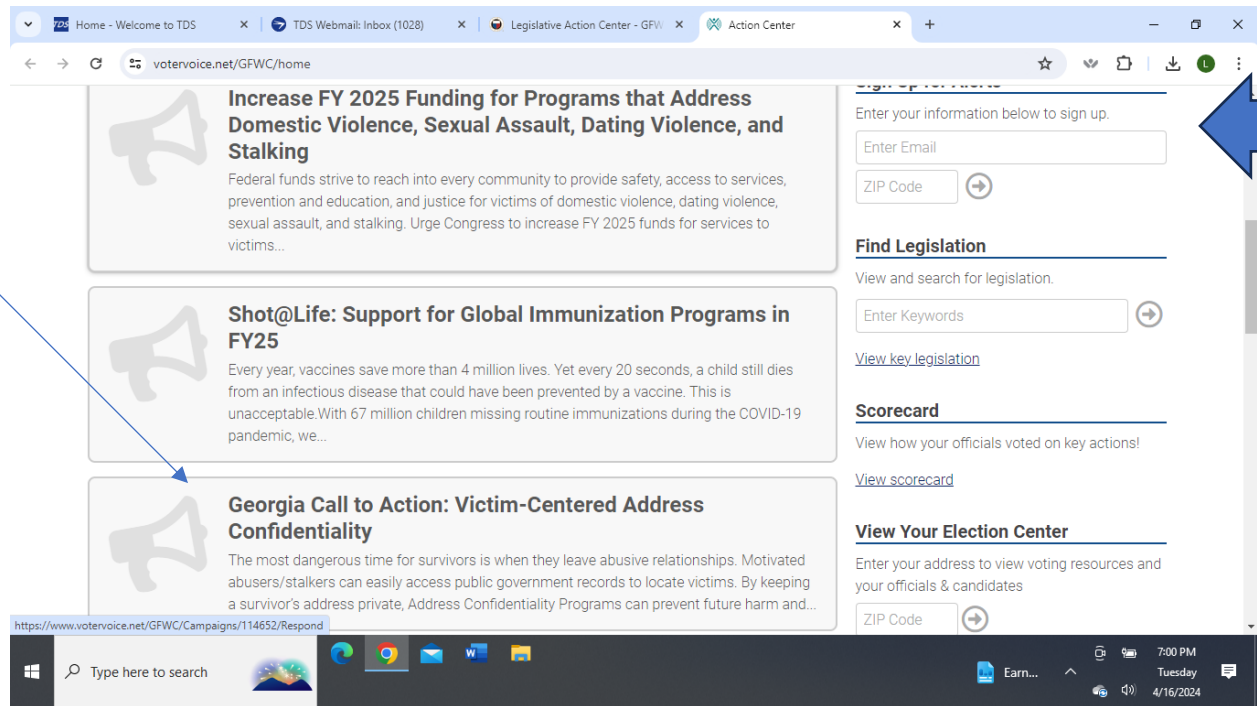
Home - Welcome to TDS
TDS Webmail: Inbox (1028)
Legislative Action Center - GFW
Action Center

votervoice.net/GFWC/home

Increase FY 2025 Funding for Programs that Address Domestic Violence, Sexual Assault, Dating Violence, and Stalking
Federal funds strive to reach into every community to provide safety, access to services, prevention and education, and justice for victims of domestic violence, dating violence, sexual assault, and stalking. Urge Congress to increase FY 2025 funds for services to victims...

Shot@Life: Support for Global Immunization Programs in FY25
Every year, vaccines save more than 4 million lives. Yet every 20 seconds, a child still dies from an infectious disease that could have been prevented by a vaccine. This is unacceptable.With 67 million children missing routine immunizations during the COVID-19 pandemic, we...

Georgia Call to Action: Victim-Centered Address Confidentiality
The most dangerous time for survivors is when they leave abusive relationships. Motivated abusers/stalkers can easily access public government records to locate victims. By keeping a survivor's address private, Address Confidentiality Programs can prevent future harm and...

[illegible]
Enter your information below to sign up.
Enter Email
ZIP Code

Find Legislation
View and search for legislation.
Enter Keywords
View key legislation

Scorecard
View how your officials voted on key actions!
View scorecard

View Your Election Center
Enter your address to view voting resources and your officials & candidates
ZIP Code

https://www.votervoice.net/GFWC/Campaigns/114652/Respond

Type here to search
Earn...
7:00 PM
Tuesday
4/16/2024